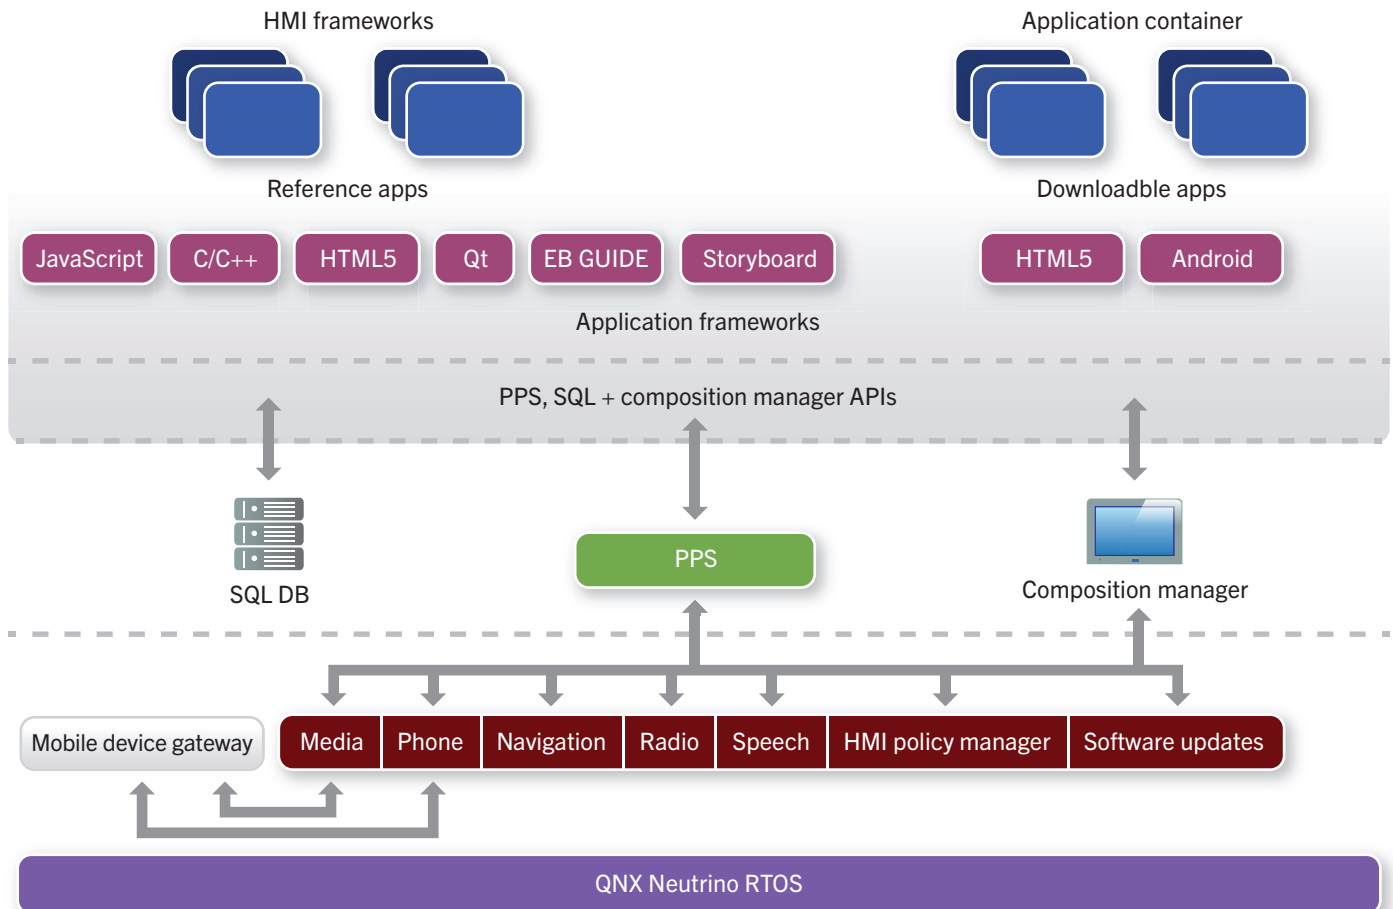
HMI frameworks

Application container

Reference apps

Downloadble apps

JavaScript

C/C++

HTML5

Qt

EB GUIDE

Storyboard

HTML5

Android

Application frameworks

PPS, SQL + composition manager APIs

SQL DB

PPS

Composition manager

Mobile device gateway

Media

Phone

Navigation

Radio

Speech

HMI policy manager

Software updates

QNX Neutrino RTOS